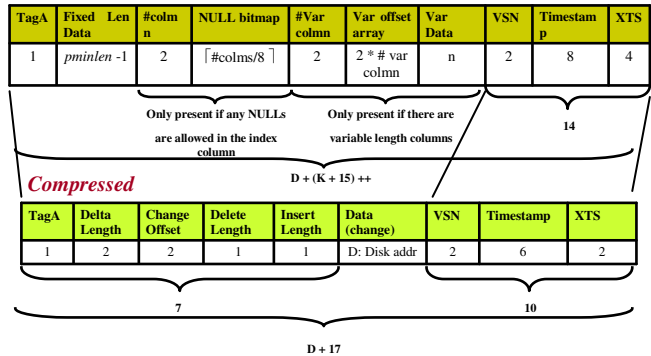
| TagA | Fixed Len Data | #colm n | NULL bitmap | #Var colmn | Var offset array | Var Data | VSN | Timestam p | XTS |
|---|---|---|---|---|---|---|---|---|---|
| 1 | *pminlen* -1 | 2 | ⌈#colms/8⌉ | 2 | 2 * # var colmn | n | 2 | 8 | 4 |

Only present if any NULLs are allowed in the index column

Only present if there are variable length columns

14

D + (K + 15) ++

*Compressed*

| TagA | Delta Length | Change Offset | Delete Length | Insert Length | Data (change) | VSN | Timestamp | XTS |
|---|---|---|---|---|---|---|---|---|
| 1 | 2 | 2 | 1 | 1 | D: Disk addr | 2 | 6 | 2 |

7

10

D + 17